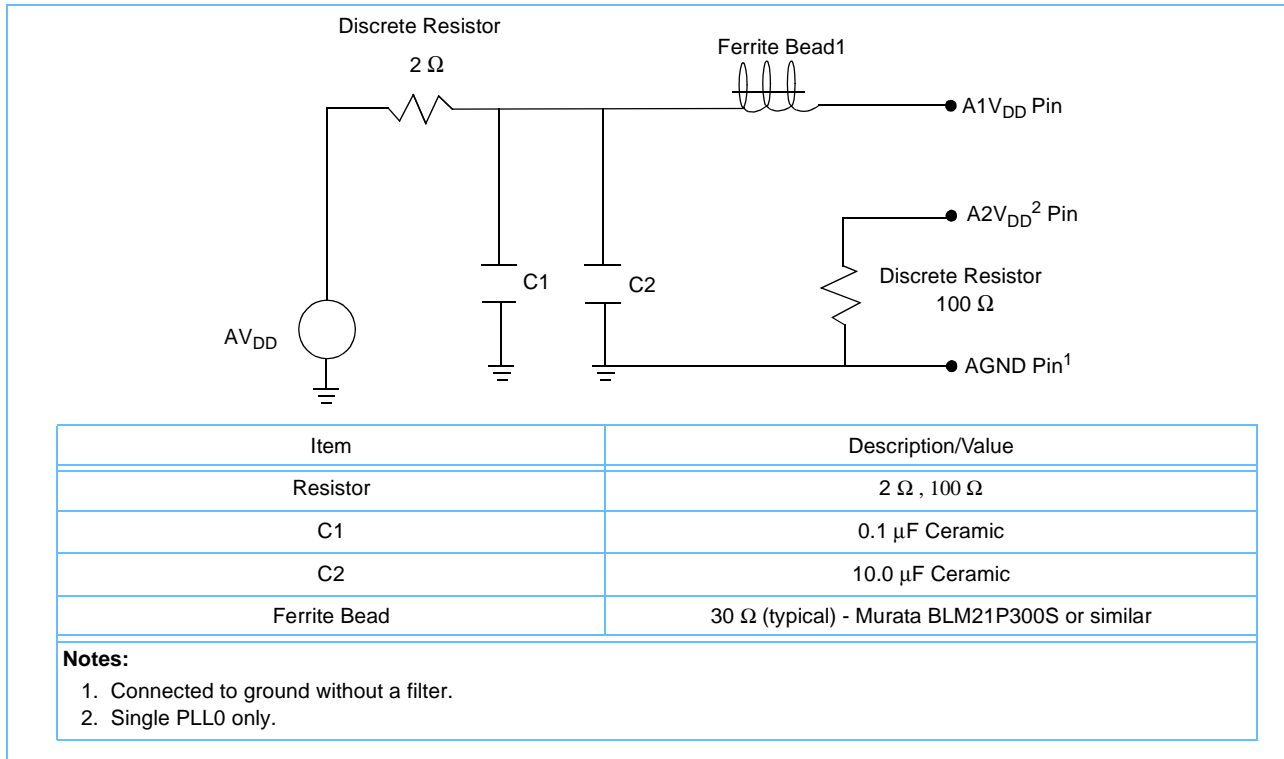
Discrete Resistor

$2\ \Omega$

Ferrite Bead1

$A1V_{DD}$ Pin

$A2V_{DD}^2$ Pin

Discrete Resistor
$100\ \Omega$

C1

C2

$AV_{DD}$

AGND Pin$^1$

| Item | Description/Value |
|---|---|
| Resistor | $2\ \Omega$ , $100\ \Omega$ |
| C1 | 0.1 $\mu$F Ceramic |
| C2 | 10.0 $\mu$F Ceramic |
| Ferrite Bead | 30 $\Omega$ (typical) - Murata BLM21P300S or similar |

**Notes:**

1. Connected to ground without a filter.
2. Single PLL0 only.